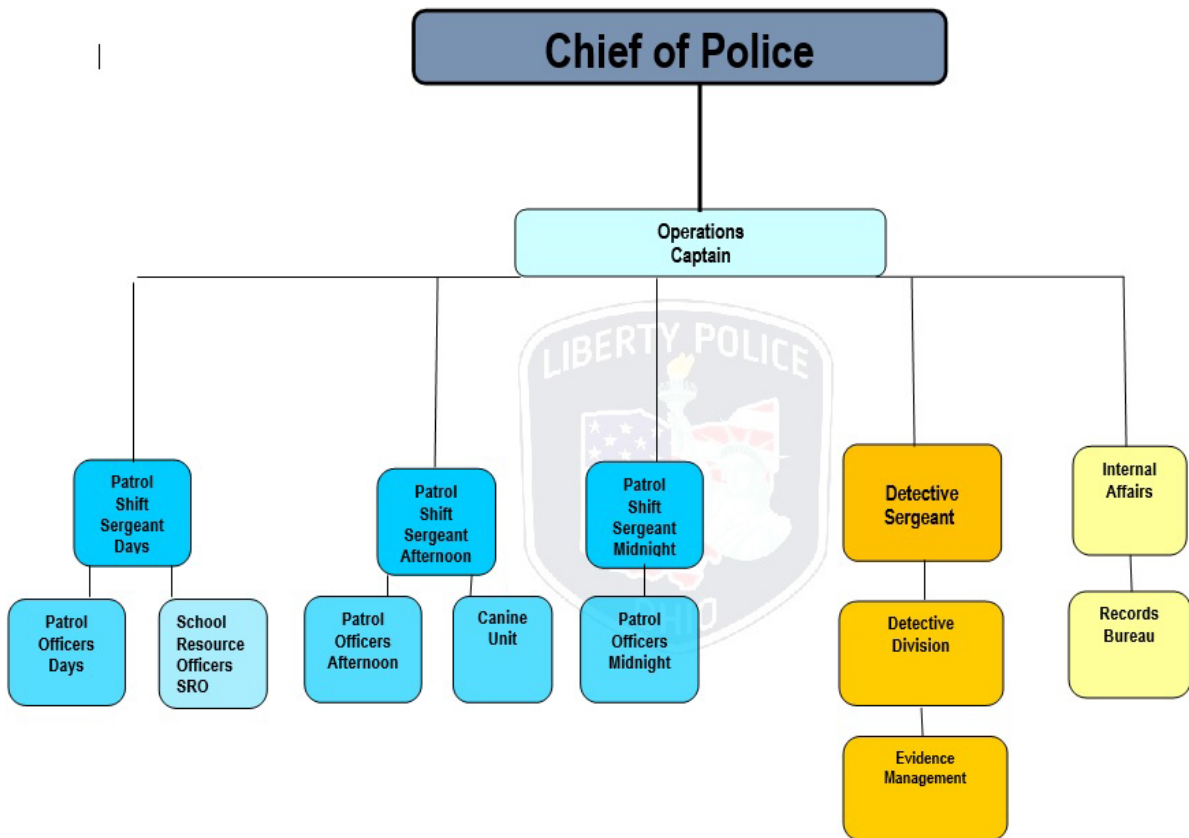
Chief of Police

Operations Captain

LIBERTY POLICE

OHIO

Patrol Shift Sergeant Days

Patrol Officers Days

School Resource Officers SRO

Patrol Shift Sergeant Afternoon

Patrol Officers Afternoon

Canine Unit

Patrol Shift Sergeant Midnight

Patrol Officers Midnight

Detective Sergeant

Detective Division

Evidence Management

Internal Affairs

Records Bureau